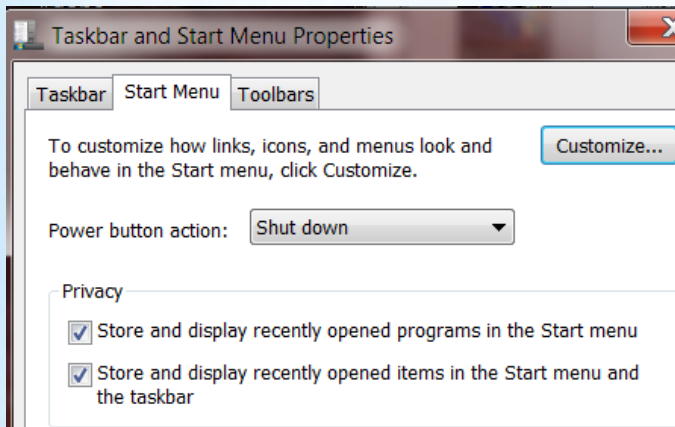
Taskbar and Start Menu Properties

Taskbar | Start Menu | Toolbars

To customize how links, icons, and menus look and behave in the Start menu, click Customize.

Customize...

Power button action: Shut down

Privacy

Store and display recently opened programs in the Start menu

Store and display recently opened items in the Start menu and the taskbar